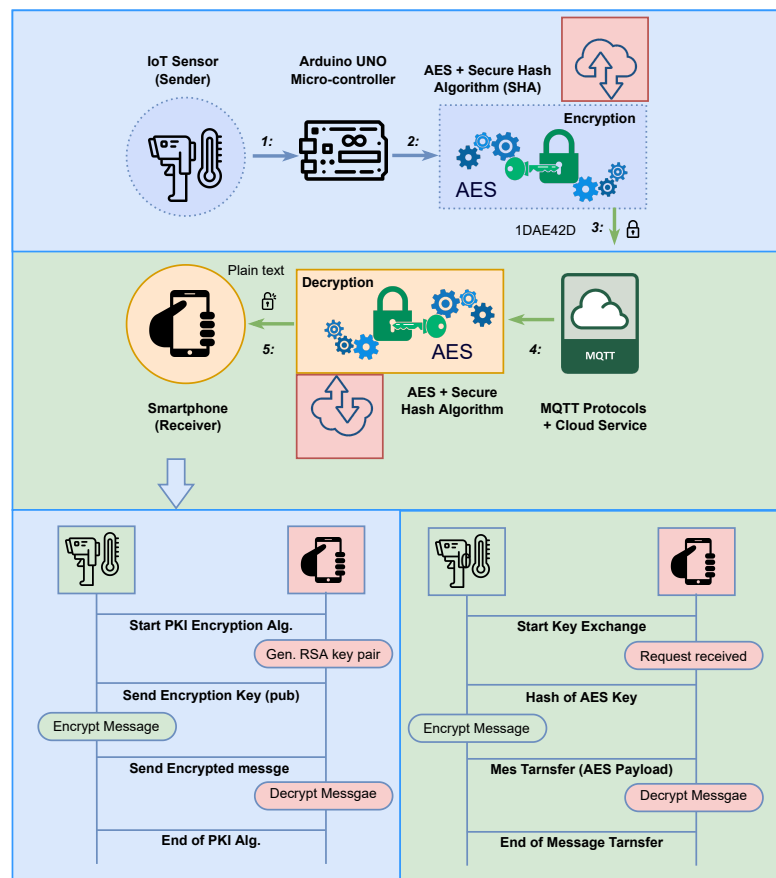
IoT Sensor (Sender)

Arduino UNO Micro-controller

AES + Secure Hash Algorithm (SHA)

1:

2:

Encryption

AES

1DAE42D

3:

Plain text

Decryption

AES

5:

4:

MQTT

Smartphone (Receiver)

AES + Secure Hash Algorithm

MQTT Protocols + Cloud Service

Start PKI Encryption Alg.

Gen. RSA key pair

Send Encryption Key (pub)

Encrypt Message

Send Encrypted messge

Decrypt Messgae

End of PKI Alg.

Start Key Exchange

Request received

Hash of AES Key

Encrypt Message

Mes Tarnsfer (AES Payload)

Decrypt Messgae

End of Message Tarnsfer